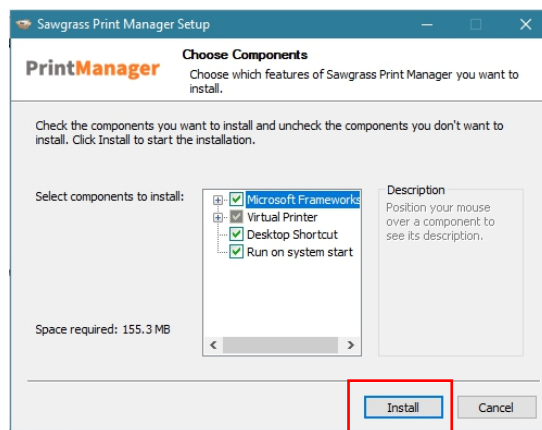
Sawgrass Print Manager Setup

PrintManager

Choose Components

Choose which features of Sawgrass Print Manager you want to install.

Check the components you want to install and uncheck the components you don't want to install. Click Install to start the installation.

Select components to install:

Microsoft Frameworks
Virtual Printer
Desktop Shortcut
Run on system start

Description

Position your mouse over a component to see its description.

Space required: 155.3 MB

Install

Cancel